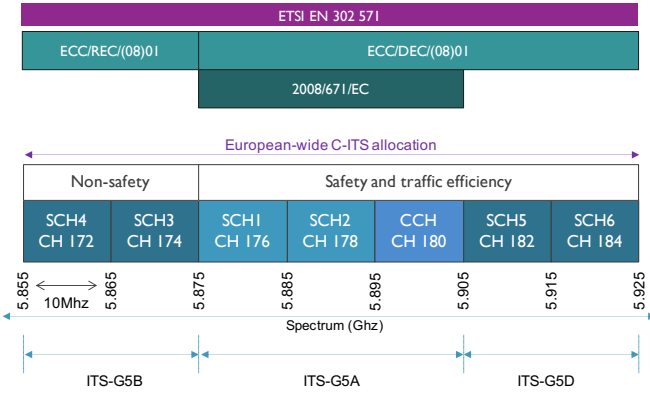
ETSI EN 302 571

ECC/REC/(08)01

ECC/DEC/(08)01

2008/671/EC

European-wide C-ITS allocation

| Non-safety | | Safety and traffic efficiency | | | | |
|---|---|---|---|---|---|---|
| SCH4 CH 172 | SCH3 CH 174 | SCH1 CH 176 | SCH2 CH 178 | CCH CH 180 | SCH5 CH 182 | SCH6 CH 184 |

5.855
5.865
5.875
5.885
5.895
5.905
5.915
5.925

10Mhz

Spectrum (Ghz)

ITS-G5B

ITS-G5A

ITS-G5D